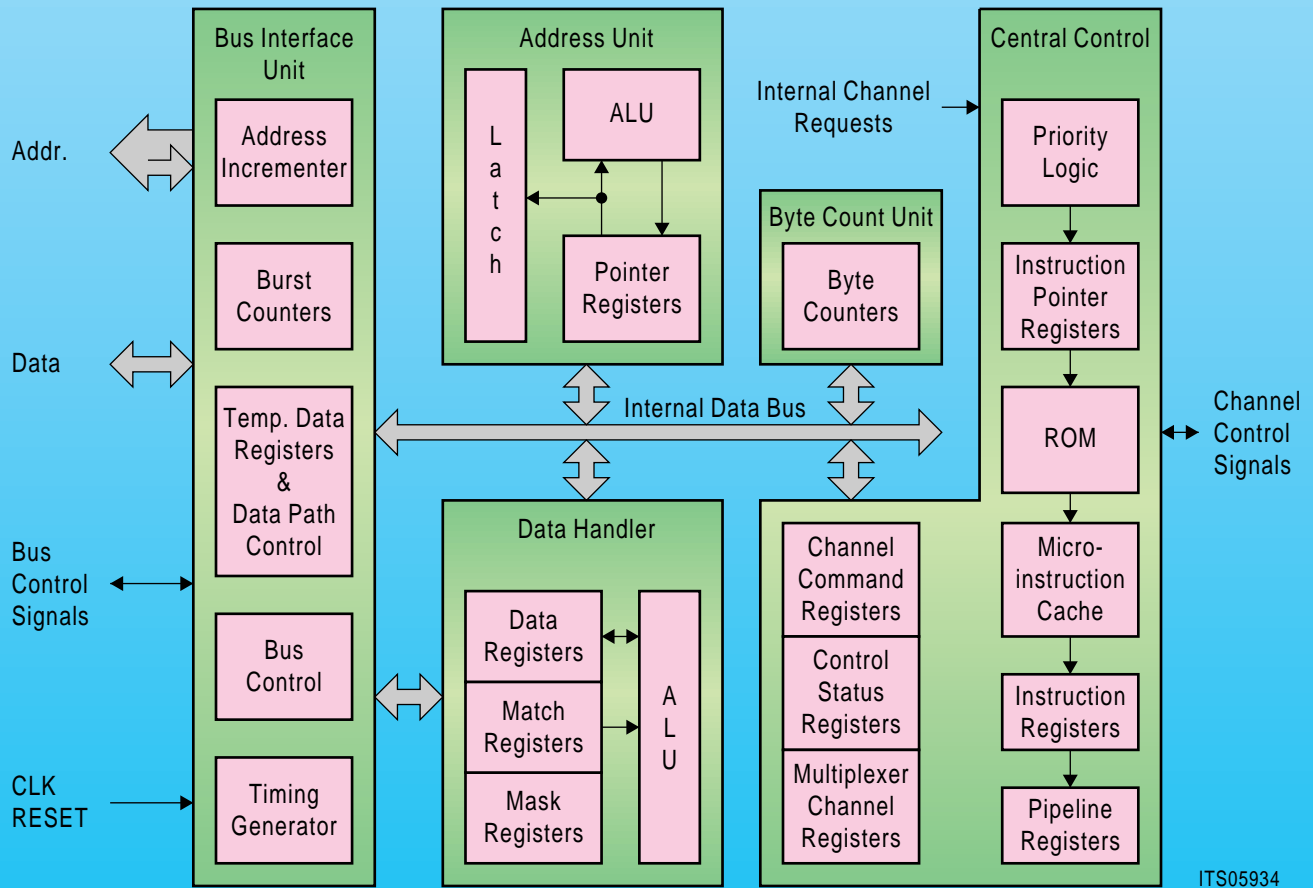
Bus Interface Unit

Address Incrementer

Burst Counters

Temp. Data Registers & Data Path Control

Bus Control

Timing Generator

Addr.

Data

Bus Control Signals

CLK RESET

Address Unit

L a t c h

ALU

Pointer Registers

Byte Count Unit

Byte Counters

Internal Data Bus

Data Handler

Data Registers

Match Registers

Mask Registers

A L U

Central Control

Internal Channel Requests

Priority Logic

Instruction Pointer Registers

ROM

Micro-instruction Cache

Instruction Registers

Pipeline Registers

Channel Control Signals

Channel Command Registers

Control Status Registers

Multiplexer Channel Registers

ITS05934